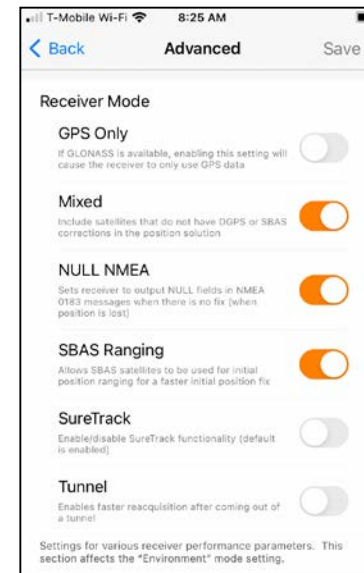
T-Mobile Wi-Fi 8:25 AM

Back Advanced Save

Receiver Mode

GPS Only
If GLONASS is available, enabling this setting will cause the receiver to only use GPS data

Mixed
Include satellites that do not have DGPS or SBAS corrections in the position solution

NULL NMEA
Sets receiver to output NULL fields in NMEA 0183 messages when there is no fix (when position is lost)

SBAS Ranging
Allows SBAS satellites to be used for initial position ranging for a faster initial position fix

SureTrack
Enable/disable SureTrack functionality (default is enabled)

Tunnel
Enables faster reacquisition after coming out of a tunnel

Settings for various receiver performance parameters. This section affects the "Environment" mode setting.